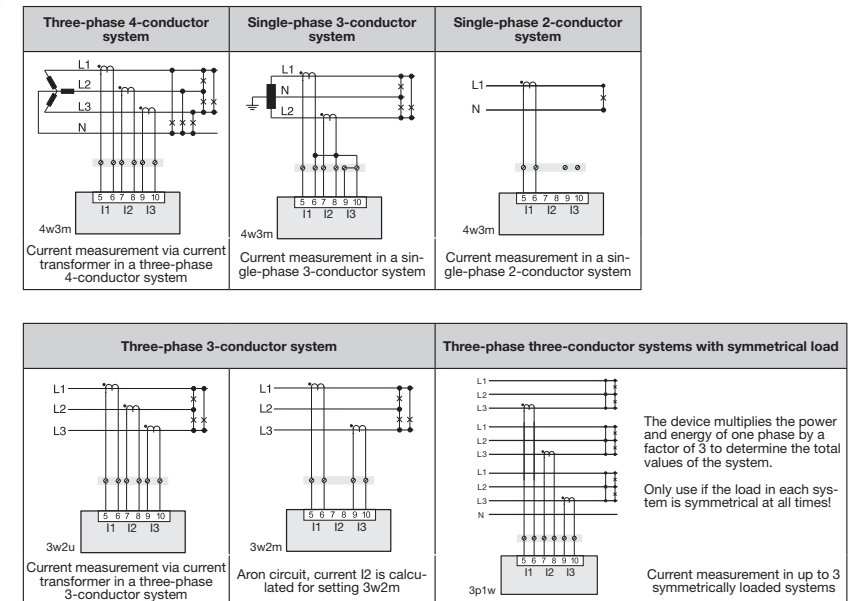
| Three-phase 4-conductor system | Single-phase 3-conductor system | Single-phase 2-conductor system |
|---|---|---|
| L1 L2 L3 N 5 6 7 8 9 10 I1 I2 I3 4w3m | L1 N L2 5 6 7 8 9 10 I1 I2 I3 4w3m | L1 N 5 6 7 8 9 10 I1 I2 I3 4w3m |
| Current measurement via current transformer in a three-phase 4-conductor system | Current measurement in a single-phase 3-conductor system | Current measurement in a single-phase 2-conductor system |

| Three-phase 3-conductor system | | Three-phase three-conductor systems with symmetrical load |
|---|---|---|
| L1 L2 L3 5 6 7 8 9 10 I1 I2 I3 3w2u | L1 L2 L3 5 6 7 8 9 10 I1 I2 I3 3w2m | L1 L2 L3 L1 L2 L3 L1 L2 L3 N 5 6 7 8 9 10 I1 I2 I3 3p1w The device multiplies the power and energy of one phase by a factor of 3 to determine the total values of the system. Only use if the load in each system is symmetrical at all times! |
| Current measurement via current transformer in a three-phase 3-conductor system | Aron circuit, current I2 is calculated for setting 3w2m | Current measurement in up to 3 symmetrically loaded systems |